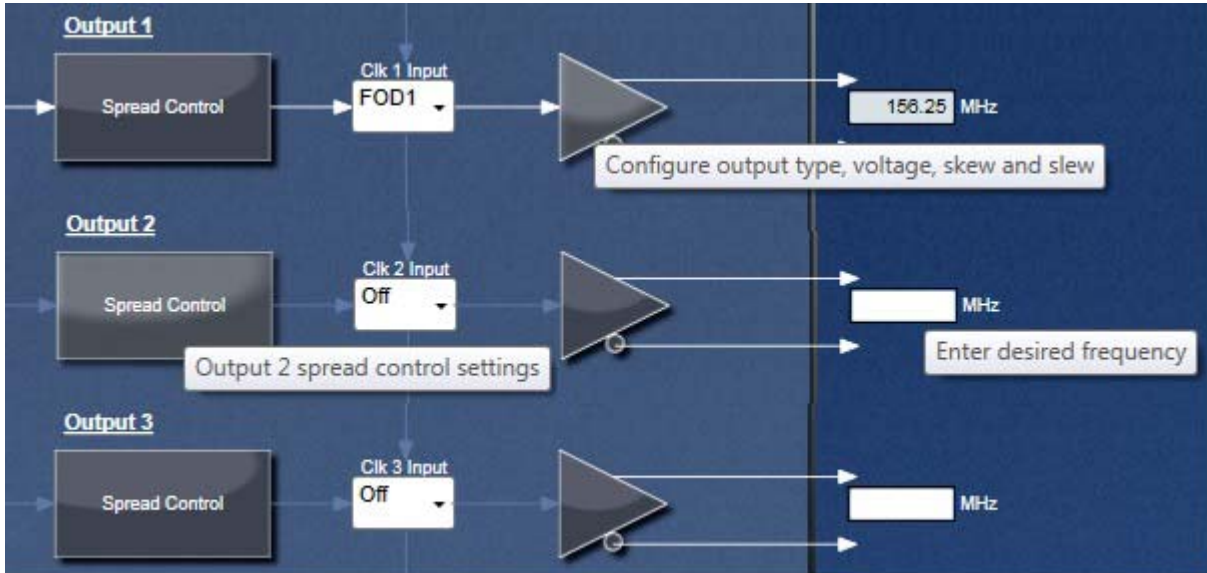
Output 1

Spread Control

Clk 1 Input
FOD1

156.25 MHz

Configure output type, voltage, skew and slew

Output 2

Spread Control

Clk 2 Input
Off

MHz

Output 2 spread control settings

Enter desired frequency

Output 3

Spread Control

Clk 3 Input
Off

MHz